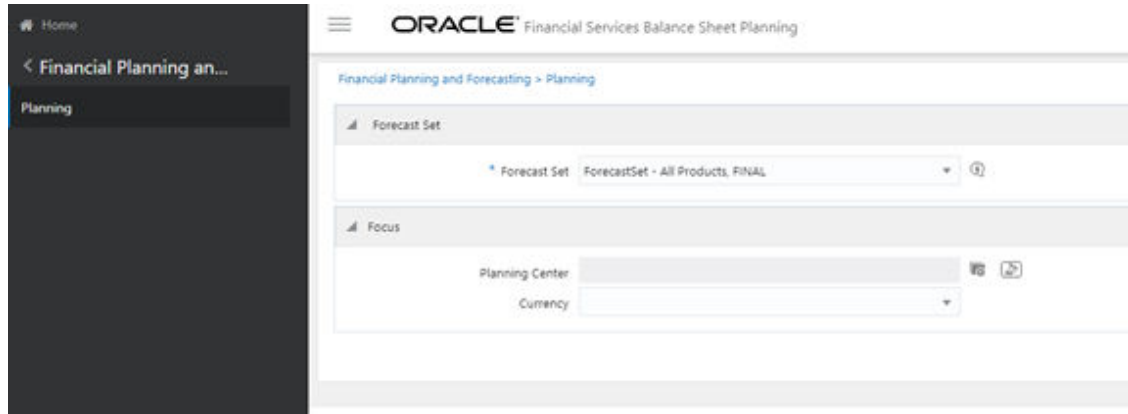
Home

< Financial Planning an...

Planning

ORACLE® Financial Services Balance Sheet Planning

Financial Planning and Forecasting > Planning

Forecast Set

* Forecast Set ForecastSet - All Products, FINAL

Focus

Planning Center

Currency